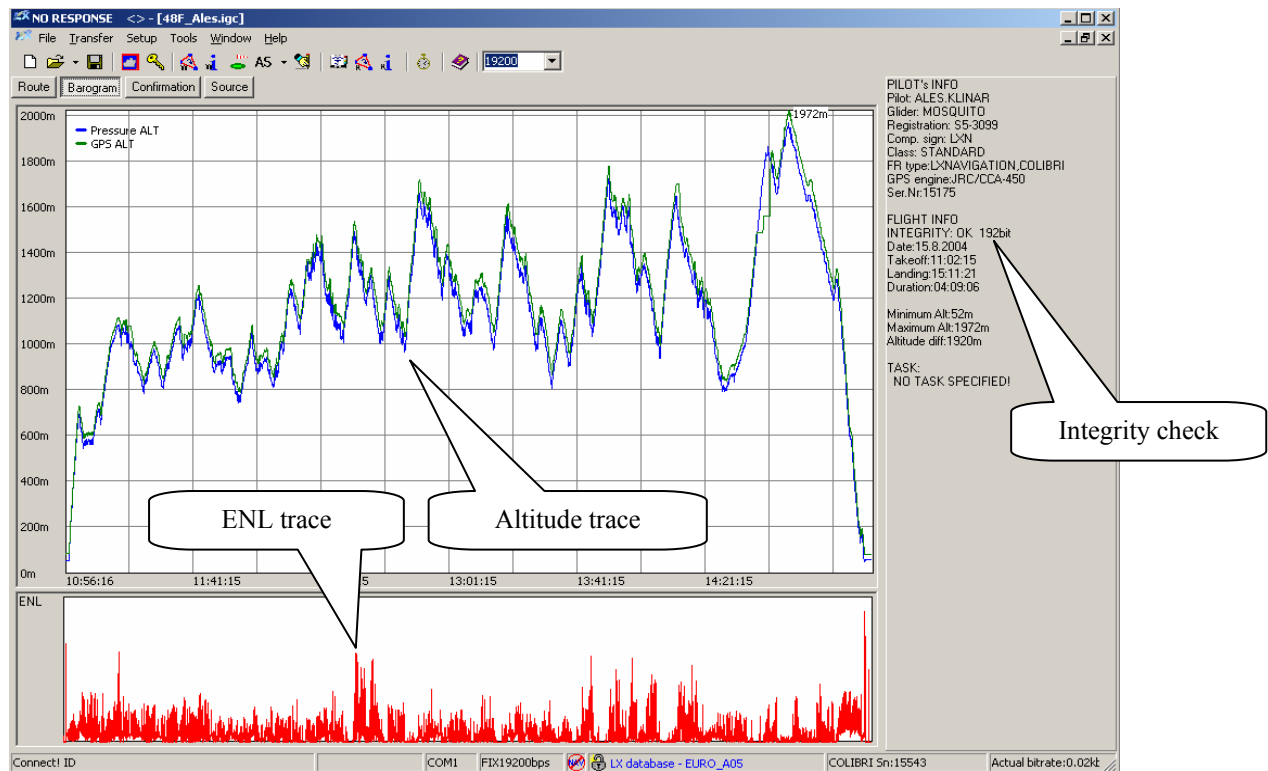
NO RESPONSE <> - [48F_Ales.igc]
File Transfer Setup Tools Window Help
AS 19200
Route Barogram Confirmation Source

Pressure ALT
GPS ALT
1972m
2000m
1800m
1600m
1400m
1200m
1000m
800m
600m
400m
200m
0m
10:56:16 11:41:15 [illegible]5 13:01:15 13:41:15 14:21:15
ENL

ENL trace
Altitude trace
Integrity check

PILOT's INFO
Pilot: ALES.KLINAR
Glider: MOSQUITO
Registration: S5-3099
Comp. sign: LXN
Class: STANDARD
FR type:LXNAVIGATION,COLIBRI
GPS engine:JRC/CCA-450
Ser.Nr:15175

FLIGHT INFO
INTEGRITY: OK 192bit
Date:15.8.2004
Takeoff:11:02:15
Landing:15:11:21
Duration:04:09:06

Minimum Alt:52m
Maximum Alt:1972m
Altitude diff:1920m

TASK:
NO TASK SPECIFIED!

Connect! ID | COM1 | FIX19200bps | LX database - EURO_A05 | COLIBRI Sn:15543 | Actual bitrate:0.02k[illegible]